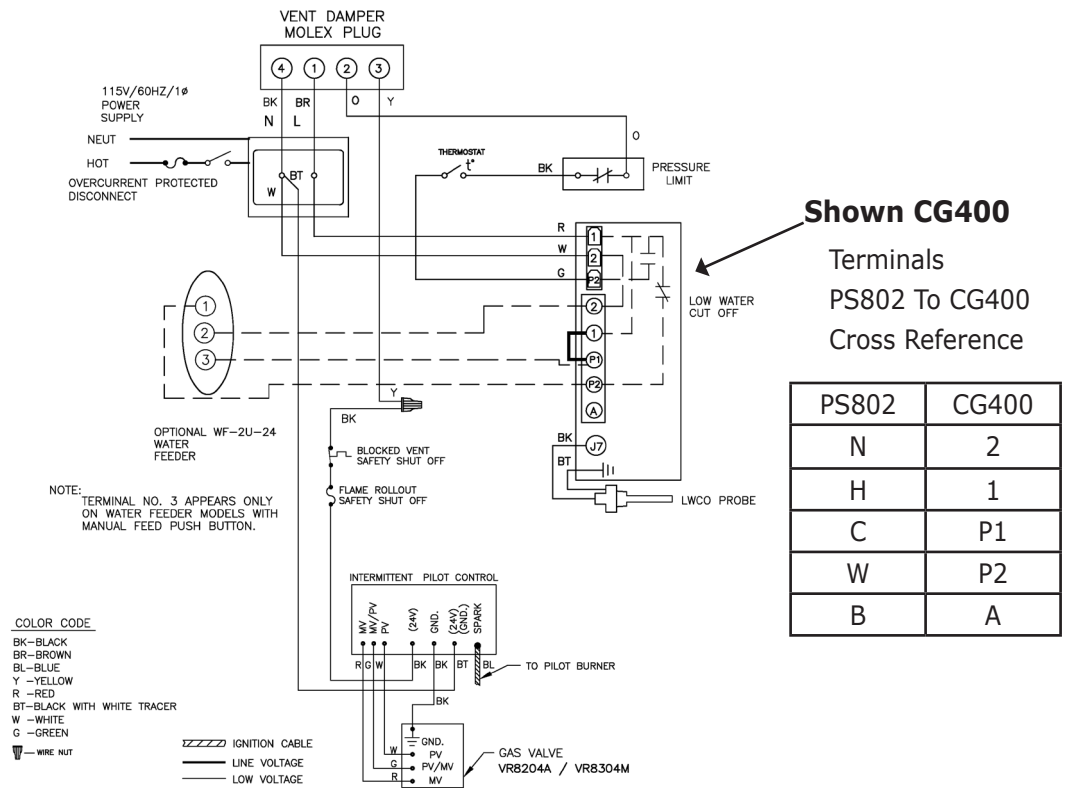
VENT DAMPER
MOLEX PLUG

4 1 2 3

BK BR O Y
N L

115V/60HZ/1ø
POWER
SUPPLY

NEUT
HOT

OVERCURRENT PROTECTED
DISCONNECT

W BT

O

THERMOSTAT
t°

BK

PRESSURE
LIMIT

**Shown CG400**

Terminals
PS802 To CG400
Cross Reference

R
W
G

1
2
P2
2
1
P1
P2
A

LOW WATER
CUT OFF

1
2
3

Y

BK

OPTIONAL WF–2U–24
WATER
FEEDER

BLOCKED VENT
SAFETY SHUT OFF

FLAME ROLLOUT
SAFETY SHUT OFF

NOTE:
TERMINAL NO. 3 APPEARS ONLY ON WATER FEEDER MODELS WITH MANUAL FEED PUSH BUTTON.

BK
J7
BT

LWCO PROBE

| PS802 | CG400 |
|---|---|
| N | 2 |
| H | 1 |
| C | P1 |
| W | P2 |
| B | A |

INTERMITTENT PILOT CONTROL

MV
MV/PV
PV
(24V)
GND.
(24V)
(GND.)
SPARK

R G W BK BK BT BL

TO PILOT BURNER

BK

COLOR CODE
BK–BLACK
BR–BROWN
BL–BLUE
Y –YELLOW
R –RED
BT–BLACK WITH WHITE TRACER
W –WHITE
G –GREEN
— WIRE NUT

IGNITION CABLE
LINE VOLTAGE
LOW VOLTAGE

W
G
R

GND.
PV
PV/MV
MV

GAS VALVE
VR8204A / VR8304M